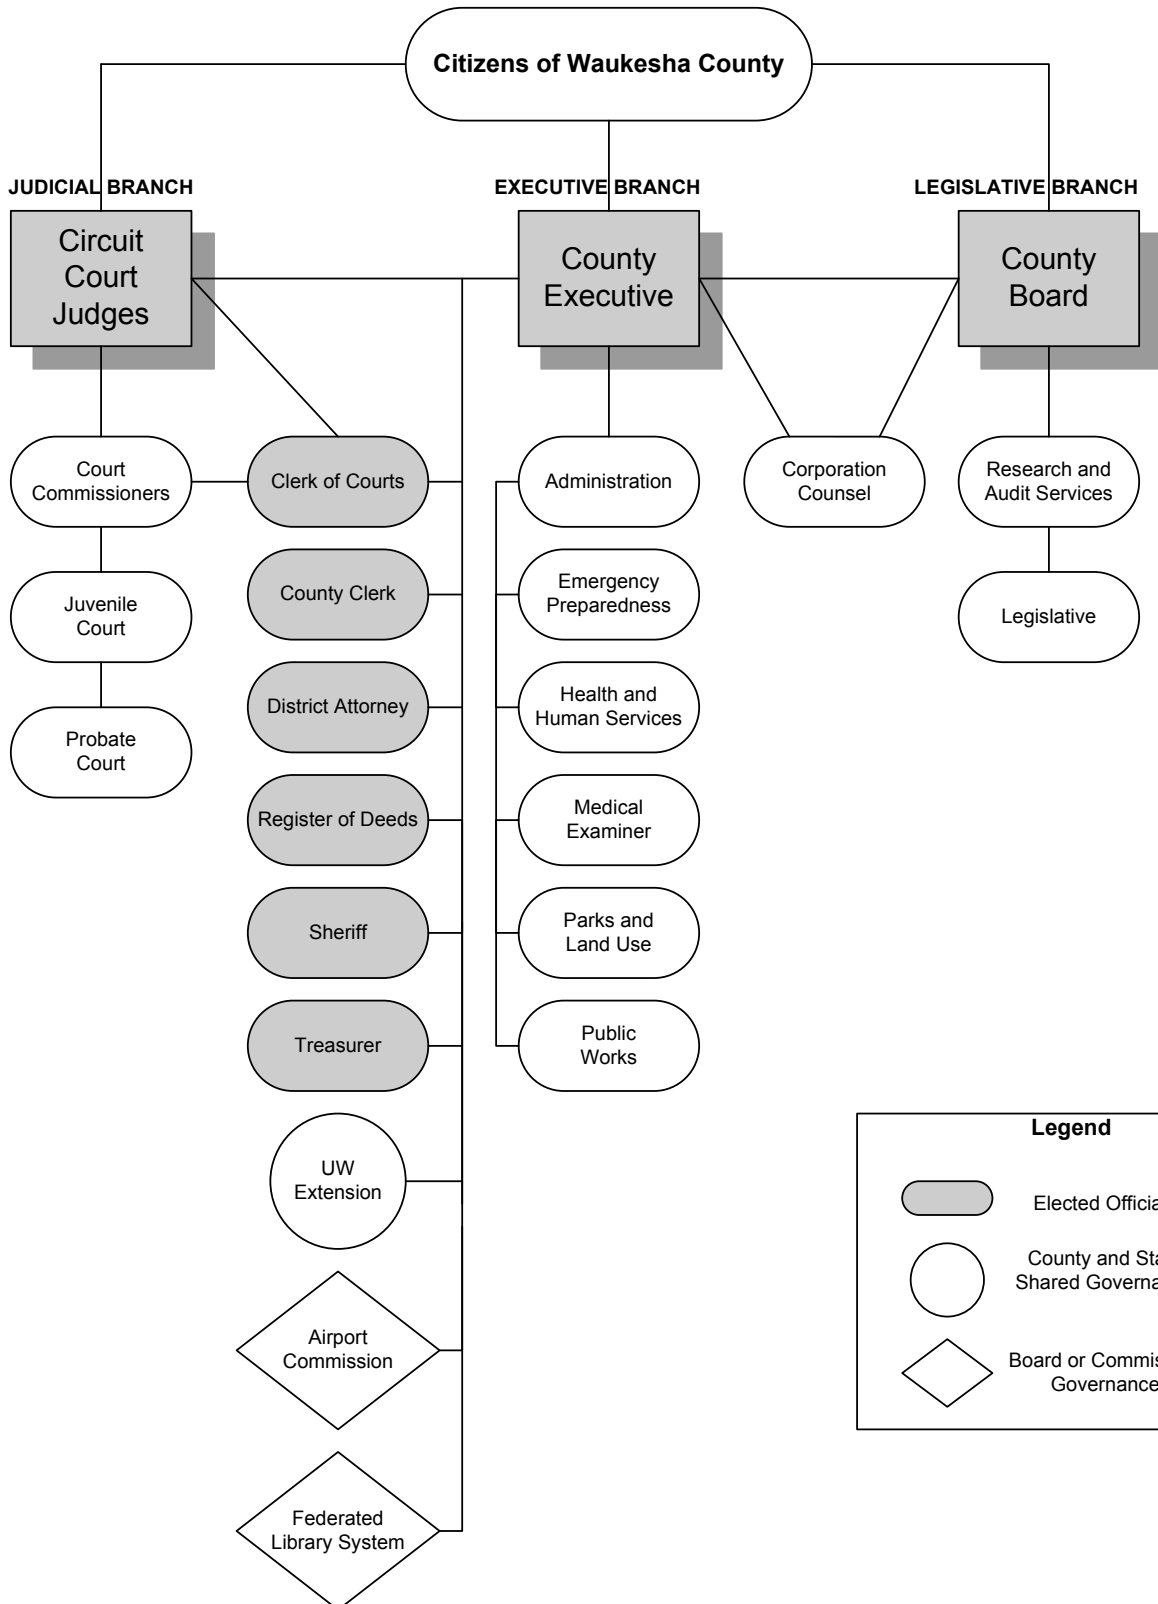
Citizens of Waukesha County

JUDICIAL BRANCH

Circuit Court Judges

EXECUTIVE BRANCH

County Executive

LEGISLATIVE BRANCH

County Board

Court Commissioners

Juvenile Court

Probate Court

Clerk of Courts

County Clerk

District Attorney

Register of Deeds

Sheriff

Treasurer

UW Extension

Airport Commission

Federated Library System

Administration

Emergency Preparedness

Health and Human Services

Medical Examiner

Parks and Land Use

Public Works

Corporation Counsel

Research and Audit Services

Legislative

Legend

Elected Officia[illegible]

County and Sta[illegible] Shared Governa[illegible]

Board or Commis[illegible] Governance